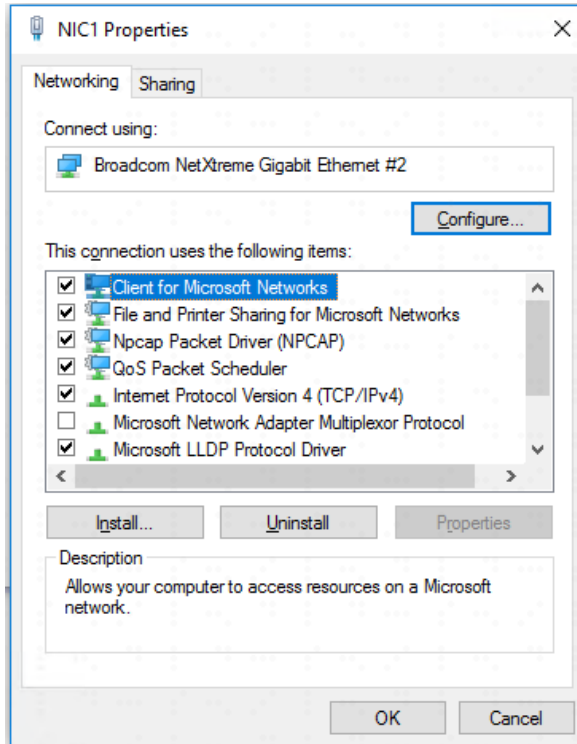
NIC1 Properties

Networking
Sharing

Connect using:

Broadcom NetXtreme Gigabit Ethernet #2

Configure...

This connection uses the following items:

Client for Microsoft Networks
File and Printer Sharing for Microsoft Networks
Npcap Packet Driver (NPCAP)
QoS Packet Scheduler
Internet Protocol Version 4 (TCP/IPv4)
Microsoft Network Adapter Multiplexor Protocol
Microsoft LLDP Protocol Driver

Install...
Uninstall
Properties

Description

Allows your computer to access resources on a Microsoft network.

OK
Cancel